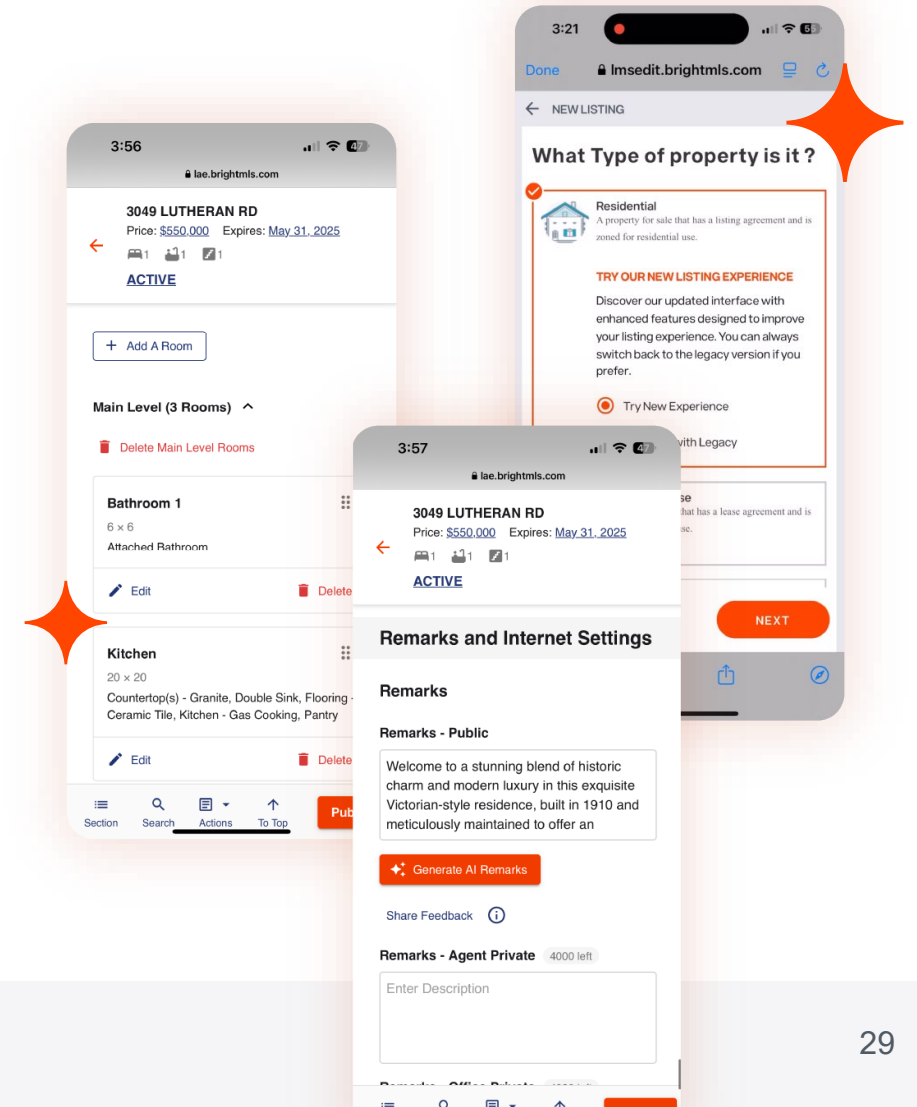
3:56
lae.brightmls.com

3049 LUTHERAN RD
Price: $550,000 Expires: May 31, 2025
1 1 1
ACTIVE

+ Add A Room

Main Level (3 Rooms)

Delete Main Level Rooms

Bathroom 1
6 × 6
Attached Bathroom

Edit Delete

Kitchen
20 × 20
Countertop(s) - Granite, Double Sink, Flooring - Ceramic Tile, Kitchen - Gas Cooking, Pantry

Edit Delete

Section Search Actions To Top Pub

3:21
Done lmsedit.brightmls.com
NEW LISTING
What Type of property is it ?

Residential
A property for sale that has a listing agreement and is zoned for residential use.

TRY OUR NEW LISTING EXPERIENCE
Discover our updated interface with enhanced features designed to improve your listing experience. You can always switch back to the legacy version if you prefer.

Try New Experience
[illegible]ith Legacy

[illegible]se
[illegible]hat has a lease agreement and is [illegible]se.

NEXT

3:57
lae.brightmls.com

3049 LUTHERAN RD
Price: $550,000 Expires: May 31, 2025
1 1 1
ACTIVE

Remarks and Internet Settings

Remarks

Remarks - Public
Welcome to a stunning blend of historic charm and modern luxury in this exquisite Victorian-style residence, built in 1910 and meticulously maintained to offer an

Generate AI Remarks

Share Feedback

Remarks - Agent Private 4000 left
Enter Description

29